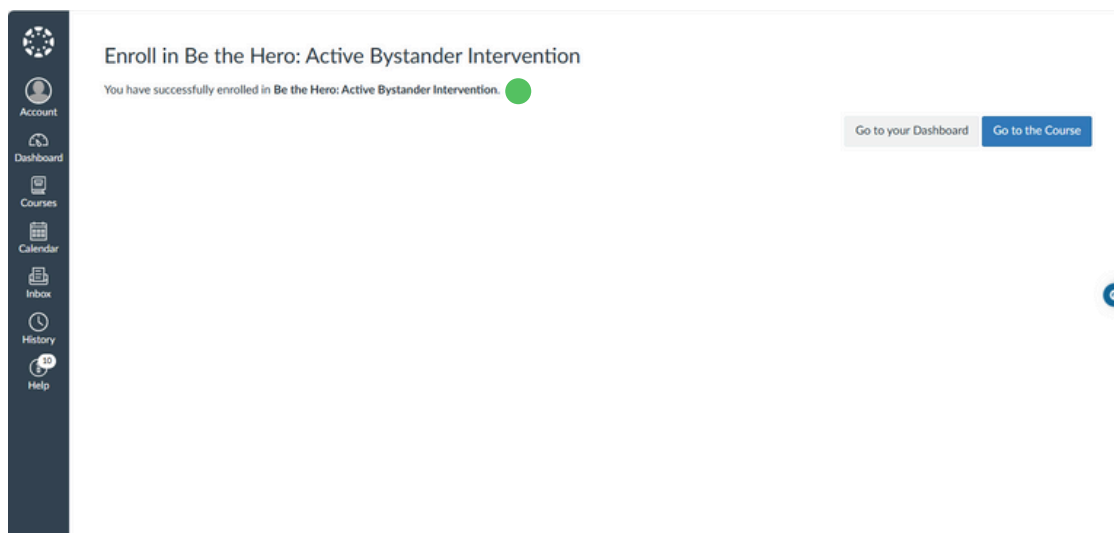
Account
Dashboard
Courses
Calendar
Inbox
History
10
Help

Enroll in Be the Hero: Active Bystander Intervention

You have successfully enrolled in **Be the Hero: Active Bystander Intervention**.

Go to your Dashboard
Go to the Course